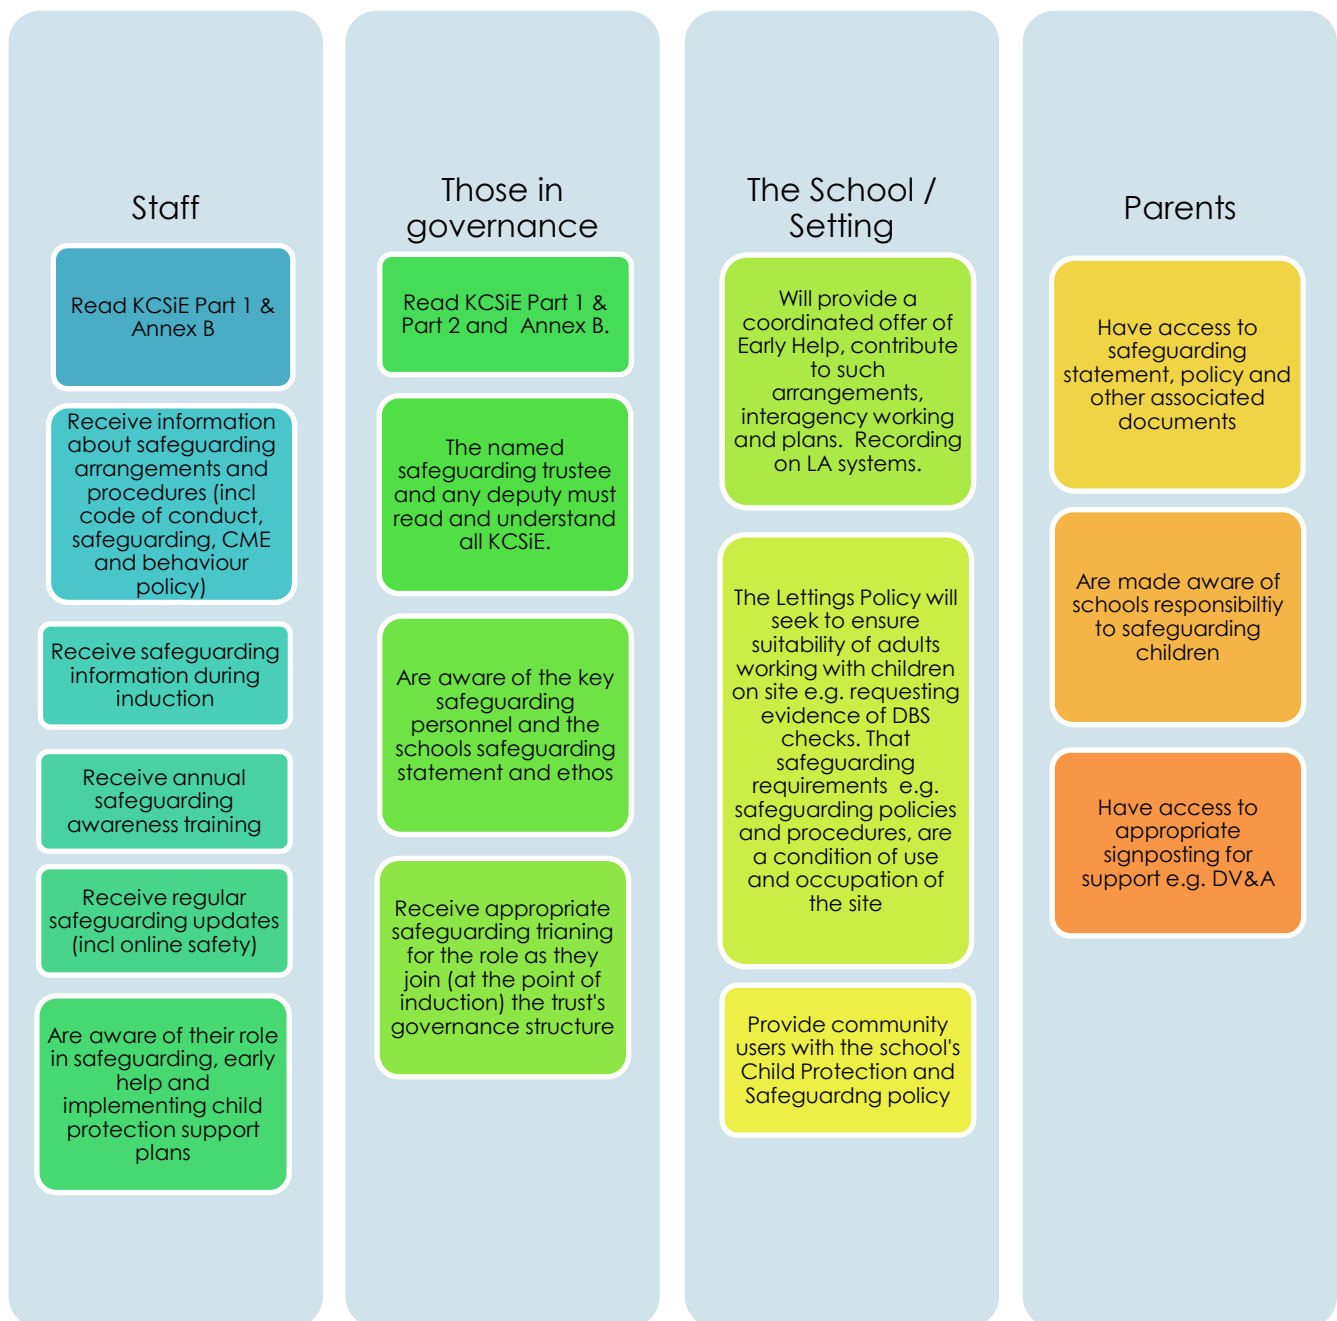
Staff

Read KCSiE Part 1 & Annex B

Receive information about safeguarding arrangements and procedures (incl code of conduct, safeguarding, CME and behaviour policy)

Receive safeguarding information during induction

Receive annual safeguarding awareness training

Receive regular safeguarding updates (incl online safety)

Are aware of their role in safeguarding, early help and implementing child protection support plans

Those in governance

Read KCSiE Part 1 & Part 2 and Annex B.

The named safeguarding trustee and any deputy must read and understand all KCSiE.

Are aware of the key safeguarding personnel and the schools safeguarding statement and ethos

Receive appropriate safeguarding trianing for the role as they join (at the point of induction) the trust's governance structure

The School / Setting

Will provide a coordinated offer of Early Help, contribute to such arrangements, interagency working and plans. Recording on LA systems.

The Lettings Policy will seek to ensure suitability of adults working with children on site e.g. requesting evidence of DBS checks. That safeguarding requirements e.g. safeguarding policies and procedures, are a condition of use and occupation of the site

Provide community users with the school's Child Protection and Safeguardng policy

Parents

Have access to safeguarding statement, policy and other associated documents

Are made aware of schools responsibiltiy to safeguarding children

Have access to appropriate signposting for support e.g. DV&A